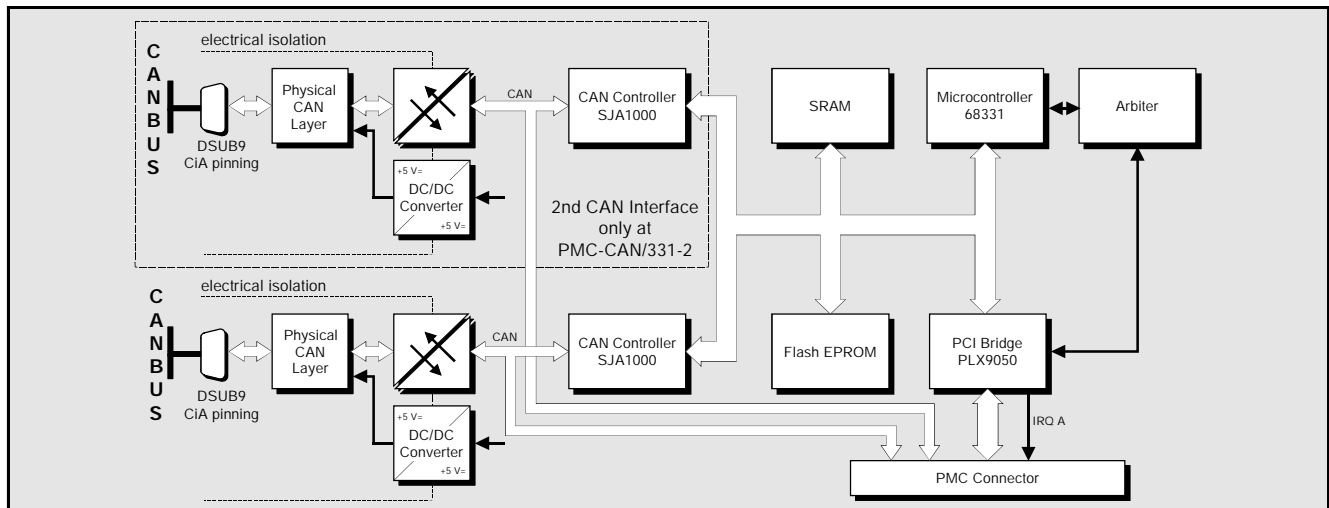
electrical isolation

C
A
N
B
U
S

DSUB9
CiA pinning

Physical CAN Layer

+5 V=
DC/DC Converter
+5 V=

CAN

CAN Controller SJA1000

SRAM

Microcontroller 68331

Arbiter

2nd CAN Interface only at PMC-CAN/331-2

electrical isolation

C
A
N
B
U
S

DSUB9
CiA pinning

Physical CAN Layer

+5 V=
DC/DC Converter
+5 V=

CAN

CAN Controller SJA1000

Flash EPROM

PCI Bridge PLX9050

IRQ A

PMC Connector